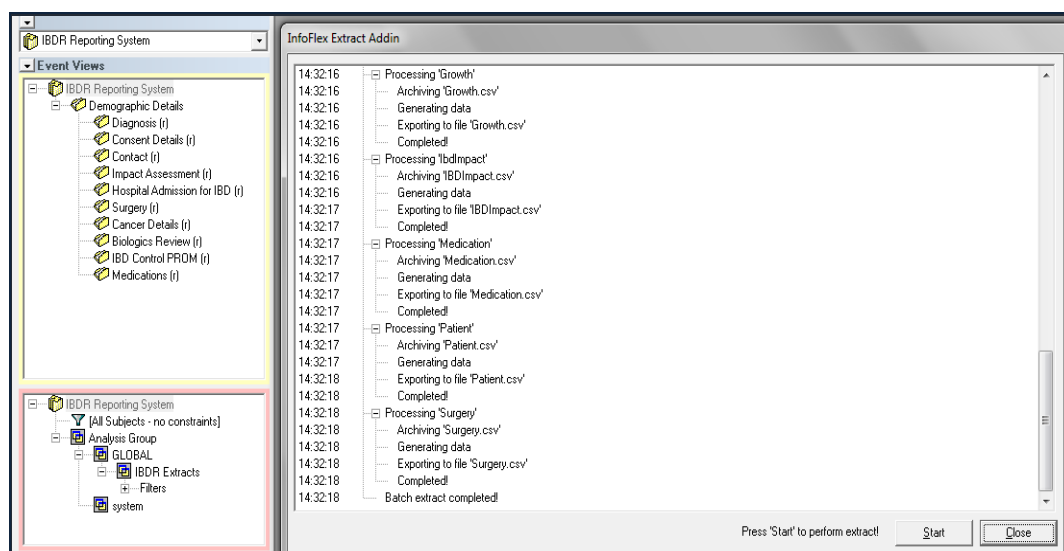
IBDR Reporting System

Event Views

IBDR Reporting System
Demographic Details
Diagnosis (r)
Consent Details (r)
Contact (r)
Impact Assessment (r)
Hospital Admission for IBD (r)
Surgery (r)
Cancer Details (r)
Biologics Review (r)
IBD Control PROM (r)
Medications (r)

IBDR Reporting System
[All Subjects - no constraints]
Analysis Group
GLOBAL
IBDR Extracts
Filters
system

InfoFlex Extract Addin

14:32:16 Processing 'Growth'
14:32:16 Archiving 'Growth.csv'
14:32:16 Generating data
14:32:16 Exporting to file 'Growth.csv'
14:32:16 Completed!
14:32:16 Processing 'IbdImpact'
14:32:16 Archiving 'IBDImpact.csv'
14:32:16 Generating data
14:32:17 Exporting to file 'IBDImpact.csv'
14:32:17 Completed!
14:32:17 Processing 'Medication'
14:32:17 Archiving 'Medication.csv'
14:32:17 Generating data
14:32:17 Exporting to file 'Medication.csv'
14:32:17 Completed!
14:32:17 Processing 'Patient'
14:32:17 Archiving 'Patient.csv'
14:32:17 Generating data
14:32:18 Exporting to file 'Patient.csv'
14:32:18 Completed!
14:32:18 Processing 'Surgery'
14:32:18 Archiving 'Surgery.csv'
14:32:18 Generating data
14:32:18 Exporting to file 'Surgery.csv'
14:32:18 Completed!
14:32:18 Batch extract completed!

Press 'Start' to perform extract!
Start
Close